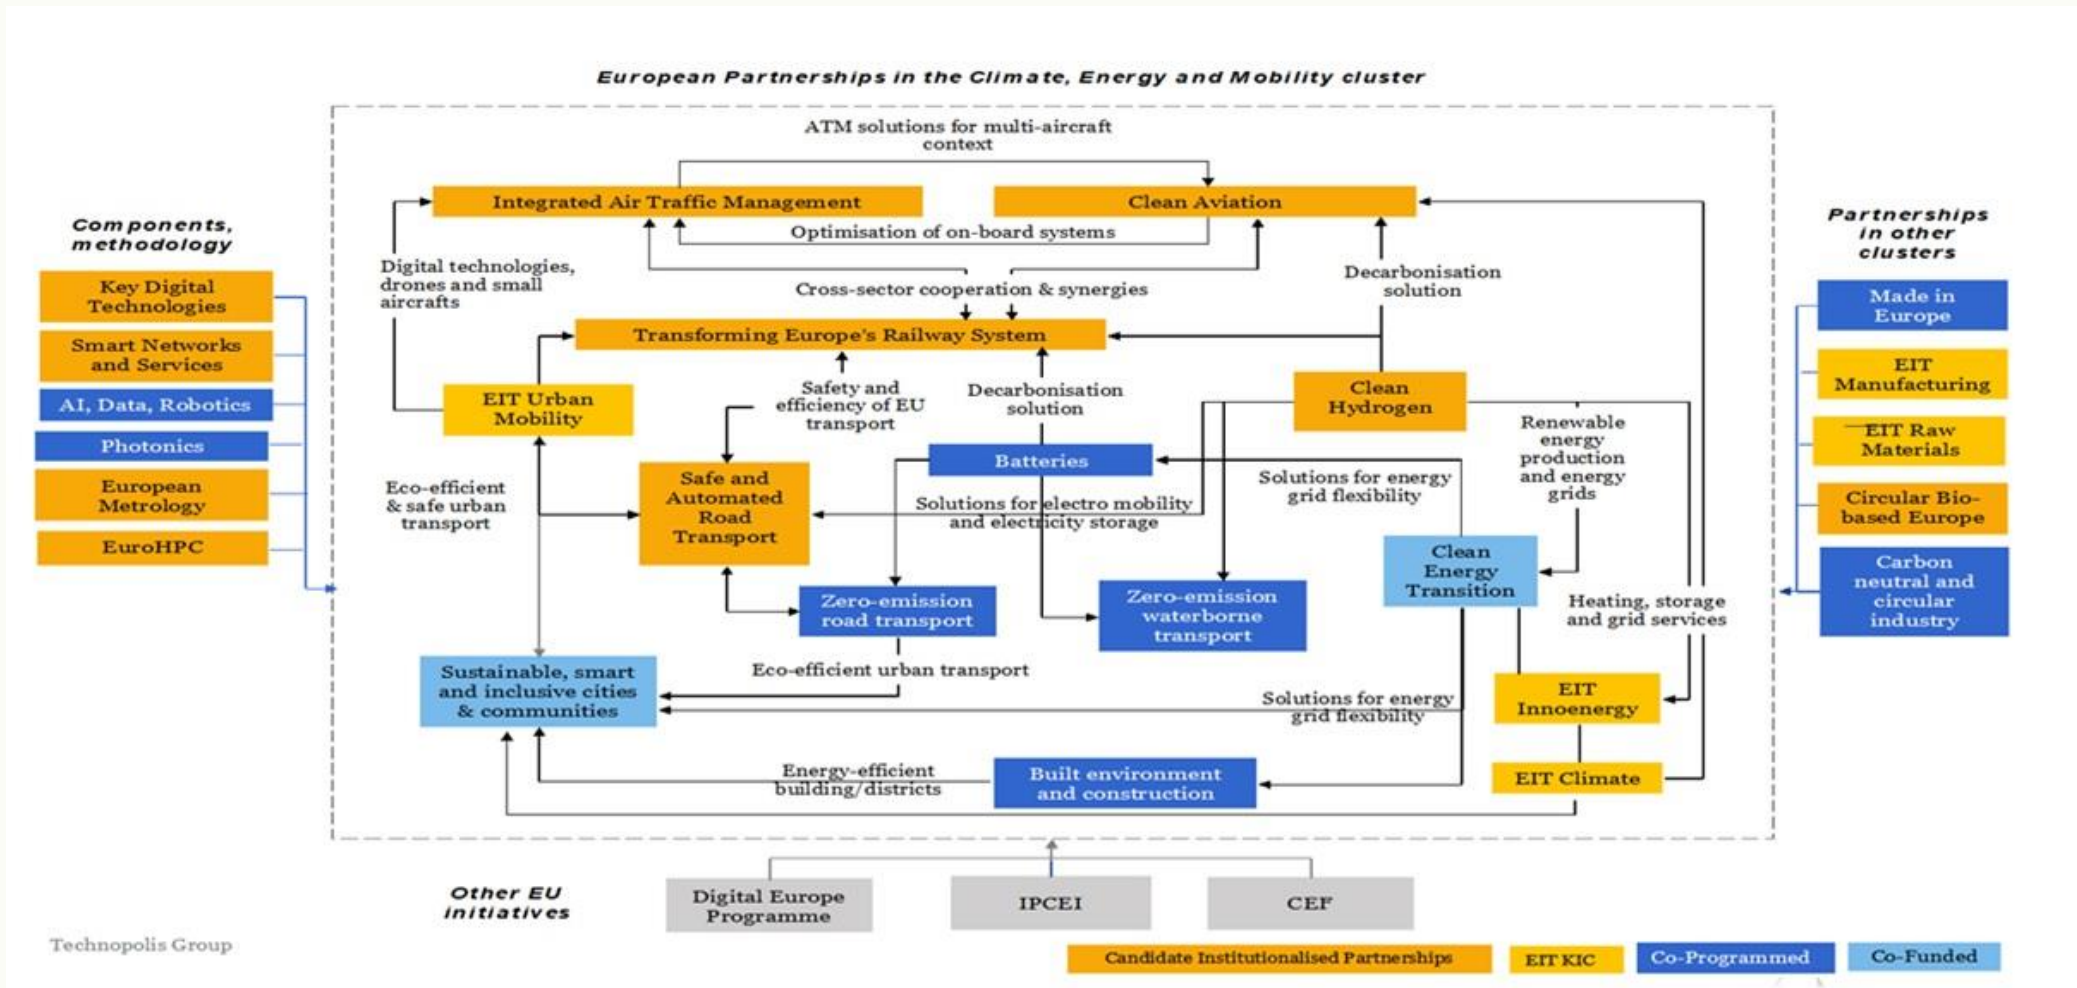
European Partnerships in the Climate, Energy and Mobility cluster

Components, methodology

Key Digital Technologies
Smart Networks and Services
AI, Data, Robotics
Photonics
European Metrology
EuroHPC

ATM solutions for multi-aircraft context

Integrated Air Traffic Management
Clean Aviation
Optimisation of on-board systems
Digital technologies, drones and small aircrafts
Cross-sector cooperation & synergies
Decarbonisation solution
Transforming Europe's Railway System
EIT Urban Mobility
Safety and efficiency of EU transport
Decarbonisation solution
Clean Hydrogen
Renewable energy production and energy grids
Batteries
Solutions for energy grid flexibility
Eco-efficient & safe urban transport
Safe and Automated Road Transport
Solutions for electro mobility and electricity storage
Clean Energy Transition
Zero-emission road transport
Zero-emission waterborne transport
Heating, storage and grid services
Sustainable, smart and inclusive cities & communities
Eco-efficient urban transport
Solutions for energy grid flexibility
EIT Innoenergy
Energy-efficient building/districts
Built environment and construction
EIT Climate

Partnerships in other clusters

Made in Europe
EIT Manufacturing
EIT Raw Materials
Circular Bio-based Europe
Carbon neutral and circular industry

Other EU initiatives
Digital Europe Programme
IPCEI
CEF

Technopolis Group

Candidate Institutionalised Partnerships
EIT KIC
Co-Programmed
Co-Funded